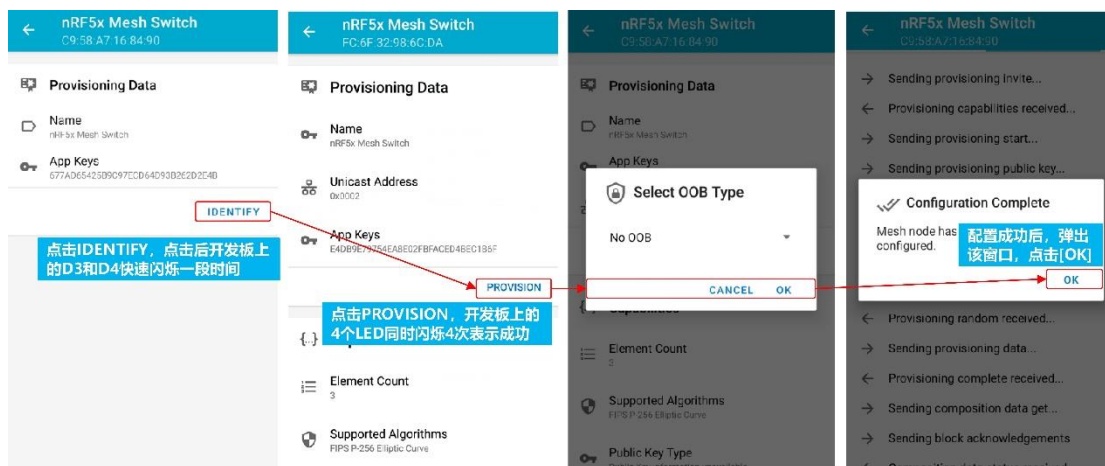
nRF5x Mesh Switch
C9:58:A7:16:84:90

Provisioning Data

Name
nRF5x Mesh Switch

App Keys
677AD6542509C97ECD64D93D262D2E4B

IDENTIFY

点击IDENTIFY，点击后开发板上的D3和D4快速闪烁一段时间

nRF5x Mesh Switch
FC:6F:32:98:6C:DA

Provisioning Data

Name
nRF5x Mesh Switch

Unicast Address
0x0002

App Keys
E4DB9E79354E8E02FBFACED4BEC185F

PROVISION

点击PROVISION，开发板上的4个LED同时闪烁4次表示成功

{..}

Element Count
3

Supported Algorithms
FIPS P-256 Elliptic Curve

nRF5x Mesh Switch
C9:58:A7:16:84:90

Provisioning Data

Name
nRF5x Mesh Switch

App Keys

Select OOB Type

No OOB

CANCEL OK

Capabilities

Element Count
3

Supported Algorithms
FIPS P-256 Elliptic Curve

Public Key Type

nRF5x Mesh Switch
C9:58:A7:16:84:90

Sending provisioning invite...

Provisioning capabilities received...

Sending provisioning start...

Sending provisioning public key...

Configuration Complete

Mesh node has been configured.

配置成功后，弹出该窗口，点击[OK]

OK

Provisioning random received...

Sending provisioning data...

Provisioning complete received...

Sending composition data get...

Sending block acknowledgements